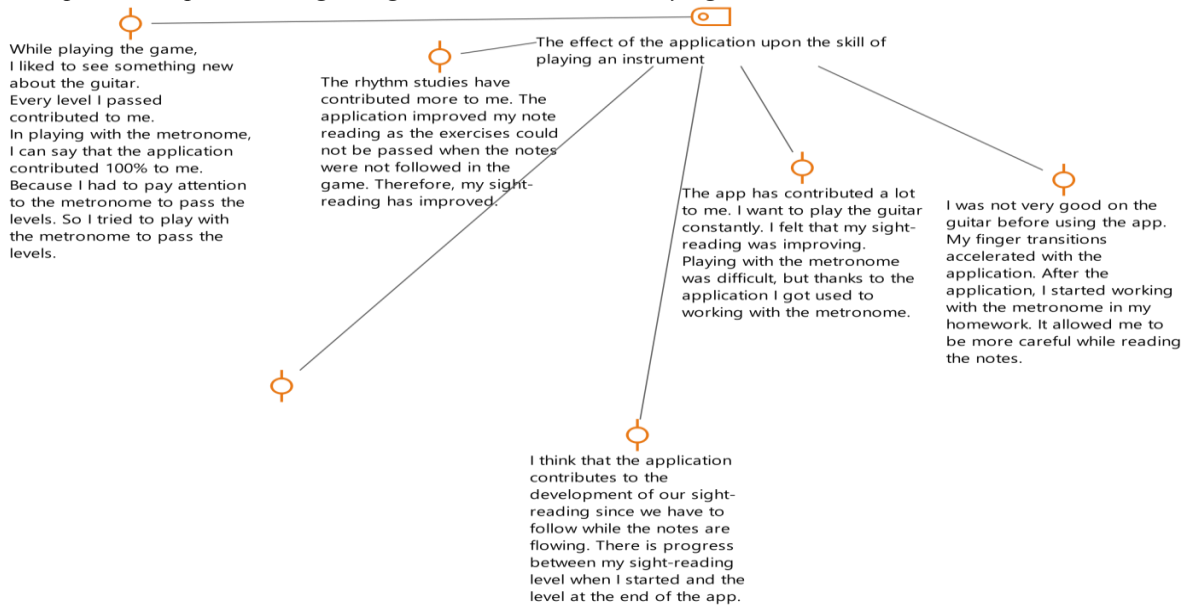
The effect of the application upon the skill of playing an instrument

While playing the game, I liked to see something new about the guitar. Every level I passed contributed to me. In playing with the metronome, I can say that the application contributed 100% to me. Because I had to pay attention to the metronome to pass the levels. So I tried to play with the metronome to pass the levels.

The rhythm studies have contributed more to me. The application improved my note reading as the exercises could not be passed when the notes were not followed in the game. Therefore, my sight-reading has improved.

The app has contributed a lot to me. I want to play the guitar constantly. I felt that my sight-reading was improving. Playing with the metronome was difficult, but thanks to the application I got used to working with the metronome.

I was not very good on the guitar before using the app. My finger transitions accelerated with the application. After the application, I started working with the metronome in my homework. It allowed me to be more careful while reading the notes.

I think that the application contributes to the development of our sight-reading since we have to follow while the notes are flowing. There is progress between my sight-reading level when I started and the level at the end of the app.